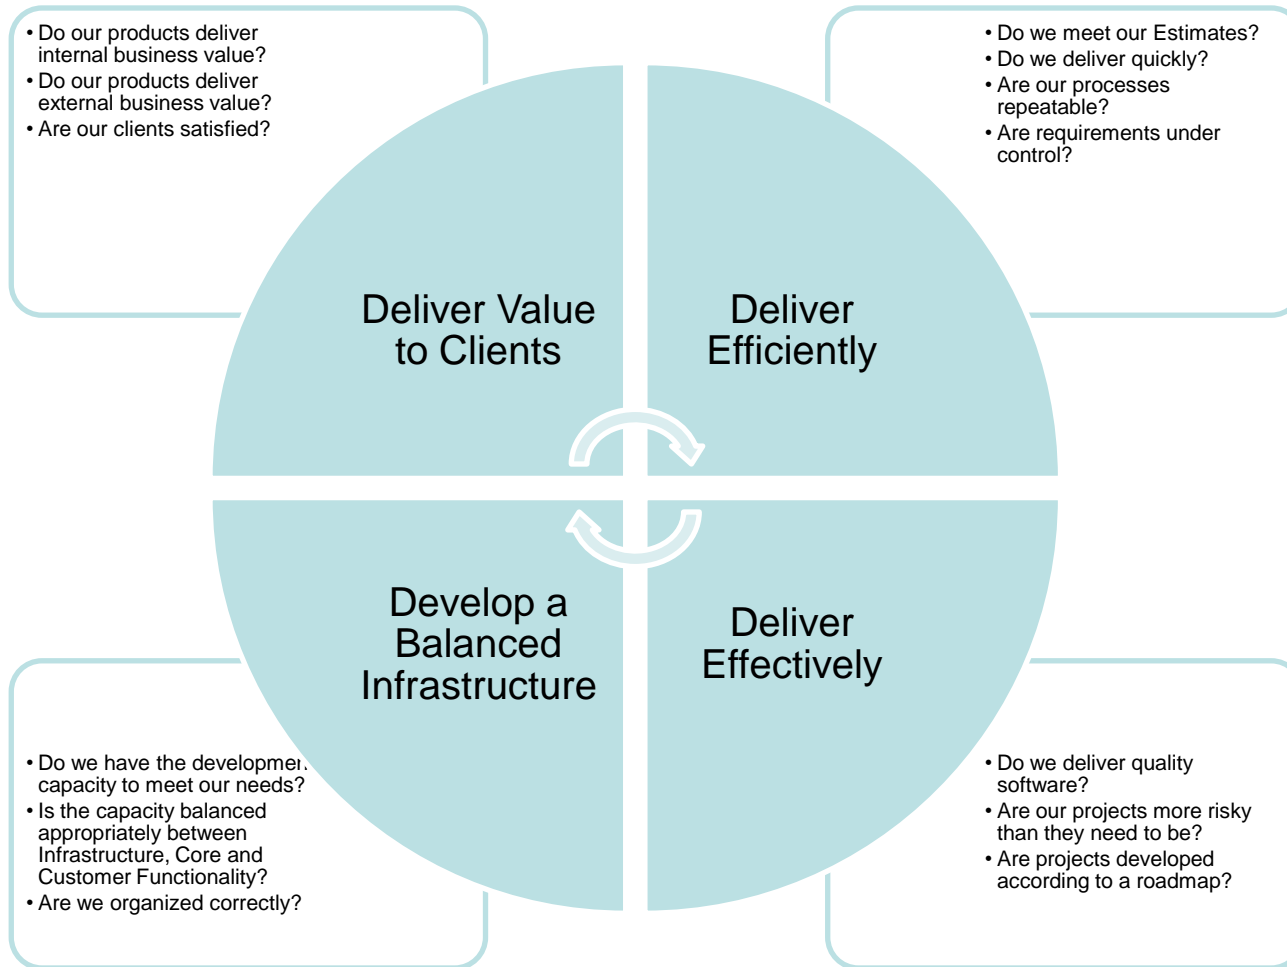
• Do our products deliver internal business value?
• Do our products deliver external business value?
• Are our clients satisfied?

• Do we meet our Estimates?
• Do we deliver quickly?
• Are our processes repeatable?
• Are requirements under control?

Deliver Value to Clients

Deliver Efficiently

Develop a Balanced Infrastructure

Deliver Effectively

• Do we have the developmen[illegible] capacity to meet our needs?
• Is the capacity balanced appropriately between Infrastructure, Core and Customer Functionality?
• Are we organized correctly?

• Do we deliver quality software?
• Are our projects more risky than they need to be?
• Are projects developed according to a roadmap?